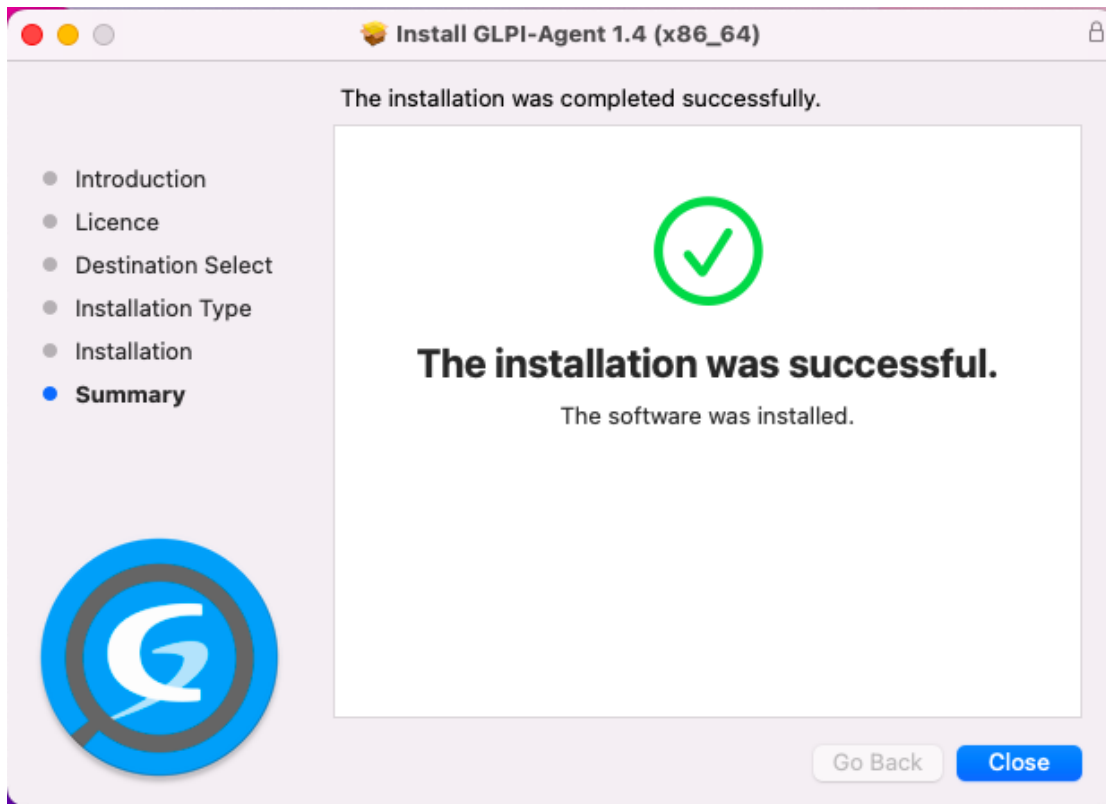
Install GLPI-Agent 1.4 (x86_64)

The installation was completed successfully.

Introduction
Licence
Destination Select
Installation Type
Installation
Summary

The installation was successful.

The software was installed.

Go Back
Close